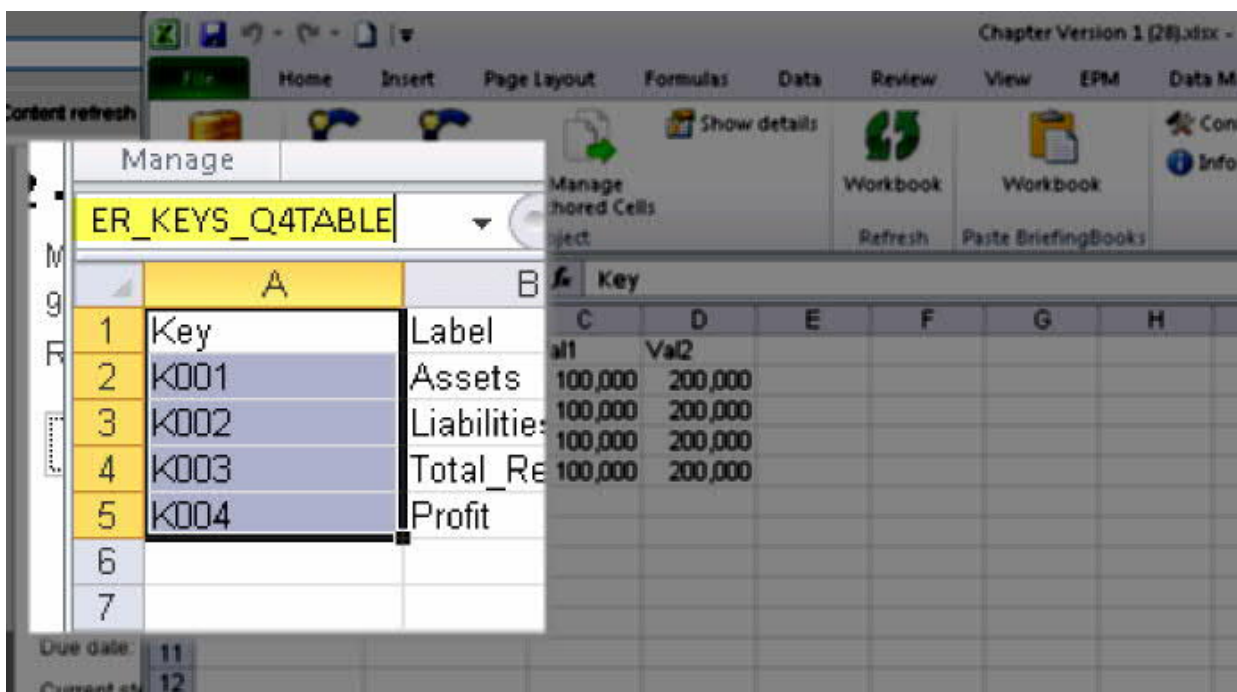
Chapter Version 1 (28).xlsx -

File Home Insert Page Layout Formulas Data Review View EPM Data M

Content refresh

Show details

Manage
hored Cells
ject

Workbook
Refresh

Workbook
Paste BriefingBooks

Con
Info

Manage

ER_KEYS_Q4TABLE

| | A | B |
|---|---|---|
| 1 | Key | Label |
| 2 | K001 | Assets |
| 3 | K002 | Liabilitie |
| 4 | K003 | Total_Re |
| 5 | K004 | Profit |
| 6 | | |
| 7 | | |

Key

| C | D | E | F | G | H |
|---|---|---|---|---|---|
| al1 | Val2 | | | | |
| 100,000 | 200,000 | | | | |
| 100,000 | 200,000 | | | | |
| 100,000 | 200,000 | | | | |
| 100,000 | 200,000 | | | | |

Due date: 11
Current st 12